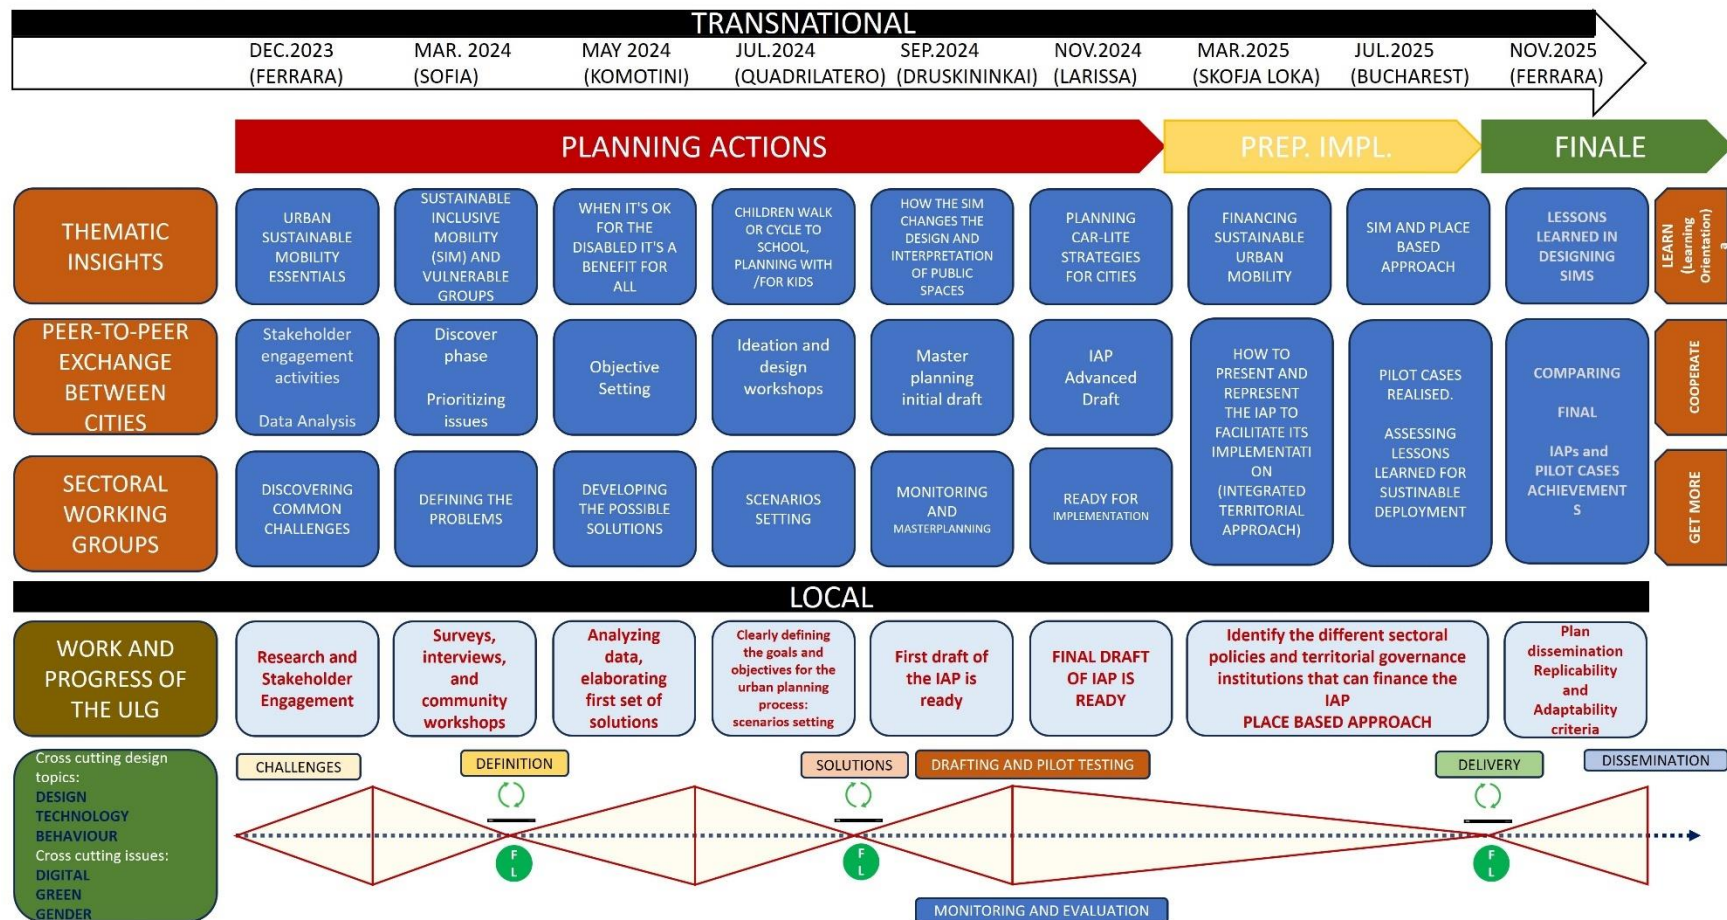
TRANSNATIONAL

DEC.2023 (FERRARA) MAR. 2024 (SOFIA) MAY 2024 (KOMOTINI) JUL.2024 (QUADRILATERO) SEP.2024 (DRUSKININKAI) NOV.2024 (LARISSA) MAR.2025 (SKOFJA LOKA) JUL.2025 (BUCHAREST) NOV.2025 (FERRARA)

PLANNING ACTIONS PREP. IMPL. FINALE

THEMATIC INSIGHTS

URBAN SUSTAINABLE MOBILITY ESSENTIALS

SUSTAINABLE INCLUSIVE MOBILITY (SIM) AND VULNERABLE GROUPS

WHEN IT'S OK FOR THE DISABLED IT'S A BENEFIT FOR ALL

CHILDREN WALK OR CYCLE TO SCHOOL, PLANNING WITH /FOR KIDS

HOW THE SIM CHANGES THE DESIGN AND INTERPRETATION OF PUBLIC SPACES

PLANNING CAR-LITE STRATEGIES FOR CITIES

FINANCING SUSTAINABLE URBAN MOBILITY

SIM AND PLACE BASED APPROACH

LESSONS LEARNED IN DESIGNING SIMS

LEARN (Learning Orientation)

PEER-TO-PEER EXCHANGE BETWEEN CITIES

Stakeholder engagement activities

Data Analysis

Discover phase

Prioritizing issues

Objective Setting

Ideation and design workshops

Master planning initial draft

IAP Advanced Draft

HOW TO PRESENT AND REPRESENT THE IAP TO FACILITATE ITS IMPLEMENTATION ON (INTEGRATED TERRITORIAL APPROACH)

PILOT CASES REALISED.

ASSESSING LESSONS LEARNED FOR SUSTAINABLE DEPLOYMENT

COMPARING

FINAL

IAPs and PILOT CASES ACHIEVEMENTS

COOPERATE

SECTORAL WORKING GROUPS

DISCOVERING COMMON CHALLENGES

DEFINING THE PROBLEMS

DEVELOPING THE POSSIBLE SOLUTIONS

SCENARIOS SETTING

MONITORING AND MASTERPLANNING

READY FOR IMPLEMENTATION

GET MORE

LOCAL

WORK AND PROGRESS OF THE ULG

Research and Stakeholder Engagement

Surveys, interviews, and community workshops

Analyzing data, elaborating first set of solutions

Clearly defining the goals and objectives for the urban planning process: scenarios setting

First draft of the IAP is ready

FINAL DRAFT OF IAP IS READY

Identify the different sectoral policies and territorial governance institutions that can finance the IAP
PLACE BASED APPROACH

Plan dissemination Replicability and Adaptability criteria

Cross cutting design topics:
DESIGN
TECHNOLOGY
BEHAVIOUR
Cross cutting issues:
DIGITAL
GREEN
GENDER

CHALLENGES DEFINITION SOLUTIONS DRAFTING AND PILOT TESTING DELIVERY DISSEMINATION

F L F L F L

MONITORING AND EVALUATION